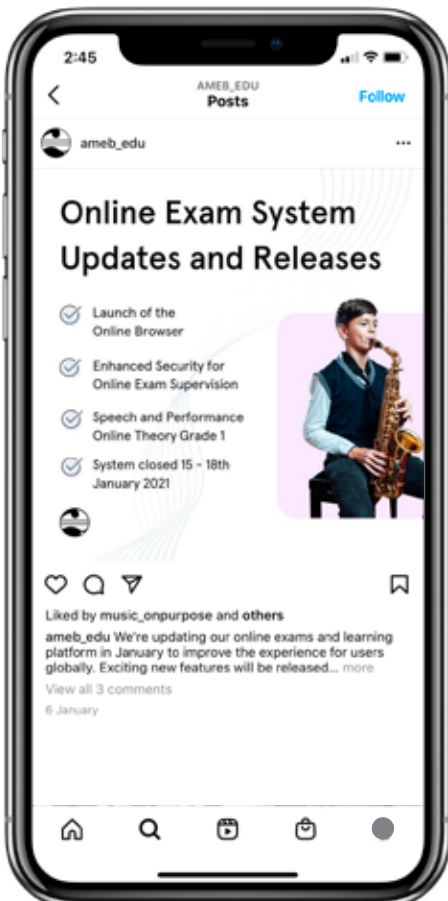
2:45

AMEB_EDU
Posts

Follow

ameb_edu

...

Online Exam System Updates and Releases

Launch of the Online Browser

Enhanced Security for Online Exam Supervision

Speech and Performance Online Theory Grade 1

System closed 15 - 18th January 2021

Liked by music_onpurpose and others

ameb_edu We're updating our online exams and learning platform in January to improve the experience for users globally. Exciting new features will be released... more

View all 3 comments

6 January